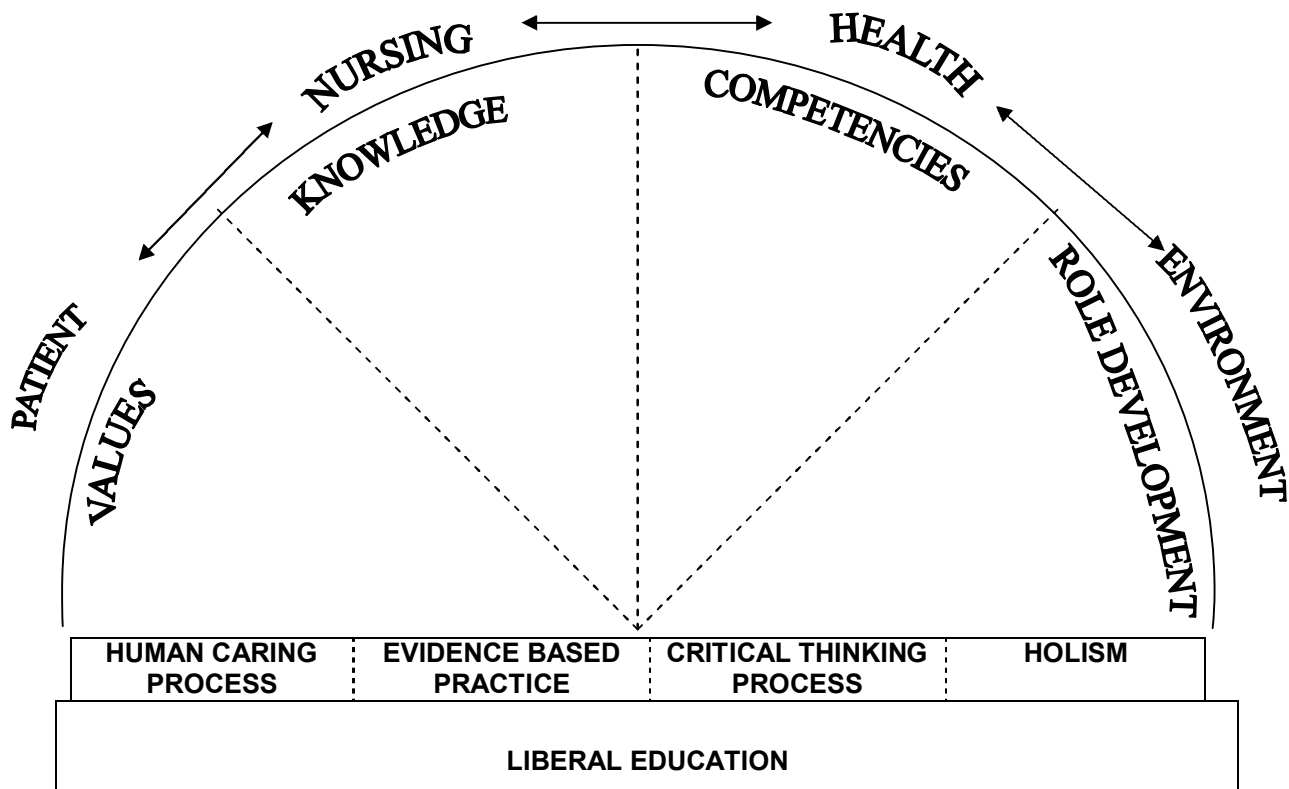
NURSING
HEALTH
PATIENT
ENVIRONMENT
KNOWLEDGE
COMPETENCIES
VALUES
ROLE DEVELOPMENT

| HUMAN CARING PROCESS | EVIDENCE BASED PRACTICE | CRITICAL THINKING PROCESS | HOLISM |
|---|---|---|---|

LIBERAL EDUCATION